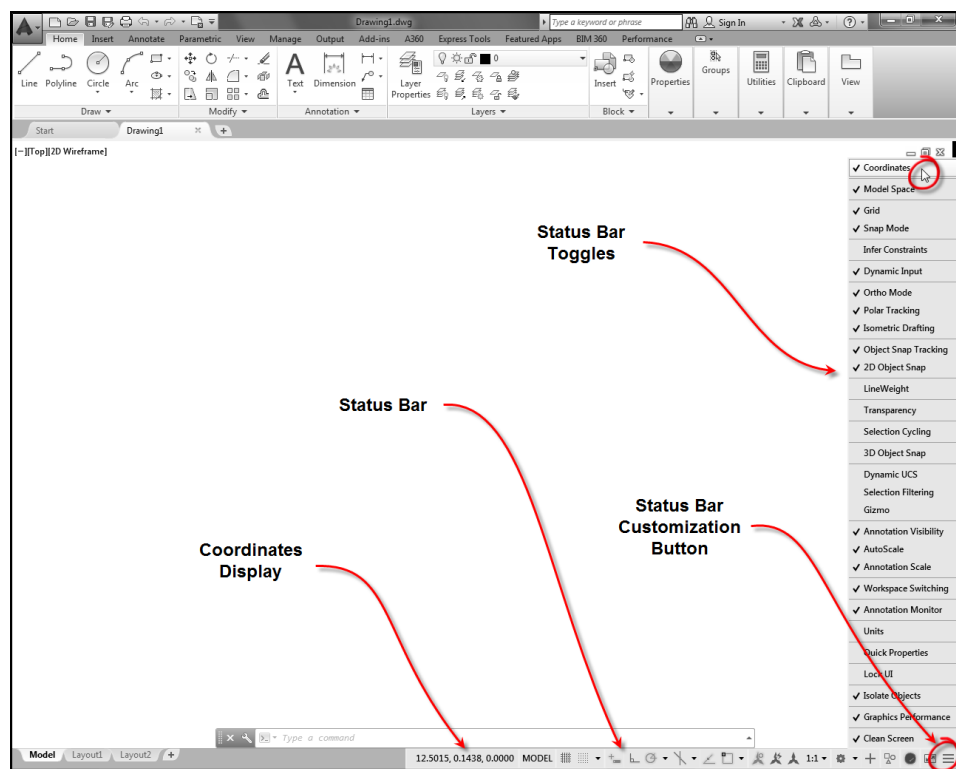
Drawing1.dwg

Type a keyword or phrase

Sign In

Home Insert Annotate Parametric View Manage Output Add-ins A360 Express Tools Featured Apps BIM 360 Performance

Line Polyline Circle Arc

Draw ▾

Modify ▾

Text Dimension

Annotation ▾

Layer Properties

0

Layers ▾

Insert

Block ▾

Properties

Groups

Utilities

Clipboard

View

Start

Drawing1

[−][Top][2D Wireframe]

✓ Coordinates
✓ Model Space
✓ Grid
✓ Snap Mode
Infer Constraints
✓ Dynamic Input
✓ Ortho Mode
✓ Polar Tracking
✓ Isometric Drafting
✓ Object Snap Tracking
✓ 2D Object Snap
LineWeight
Transparency
Selection Cycling
3D Object Snap
Dynamic UCS
Selection Filtering
Gizmo
✓ Annotation Visibility
✓ AutoScale
✓ Annotation Scale
✓ Workspace Switching
✓ Annotation Monitor
Units
Quick Properties
Lock UI
✓ Isolate Objects
✓ Graphics Performance
✓ Clean Screen

Status Bar Toggles

Status Bar

Status Bar Customization Button

Coordinates Display

Type a command

Model Layout1 Layout2

12.5015, 0.1438, 0.0000 MODEL

1:1